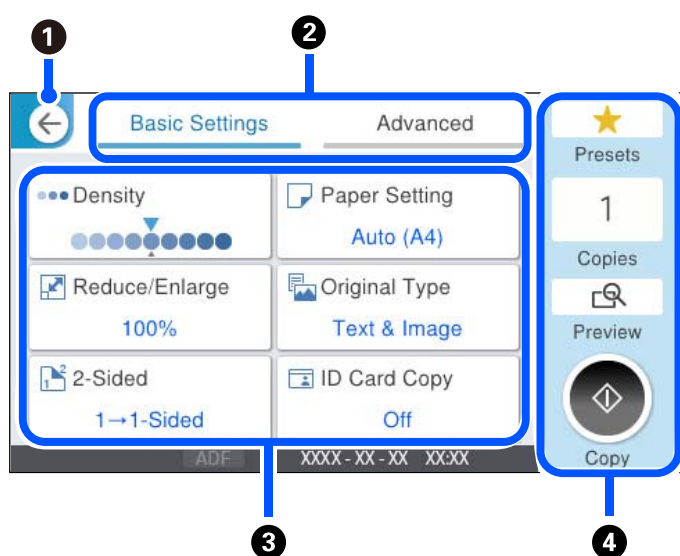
1
2
Basic Settings
Advanced
Density
Paper Setting
Auto (A4)
Reduce/Enlarge
100%
Original Type
Text & Image
2-Sided
1→1-Sided
ID Card Copy
Off
ADF
XXXX - XX - XX XX:XX
Presets
1
Copies
Preview
Copy
3
4